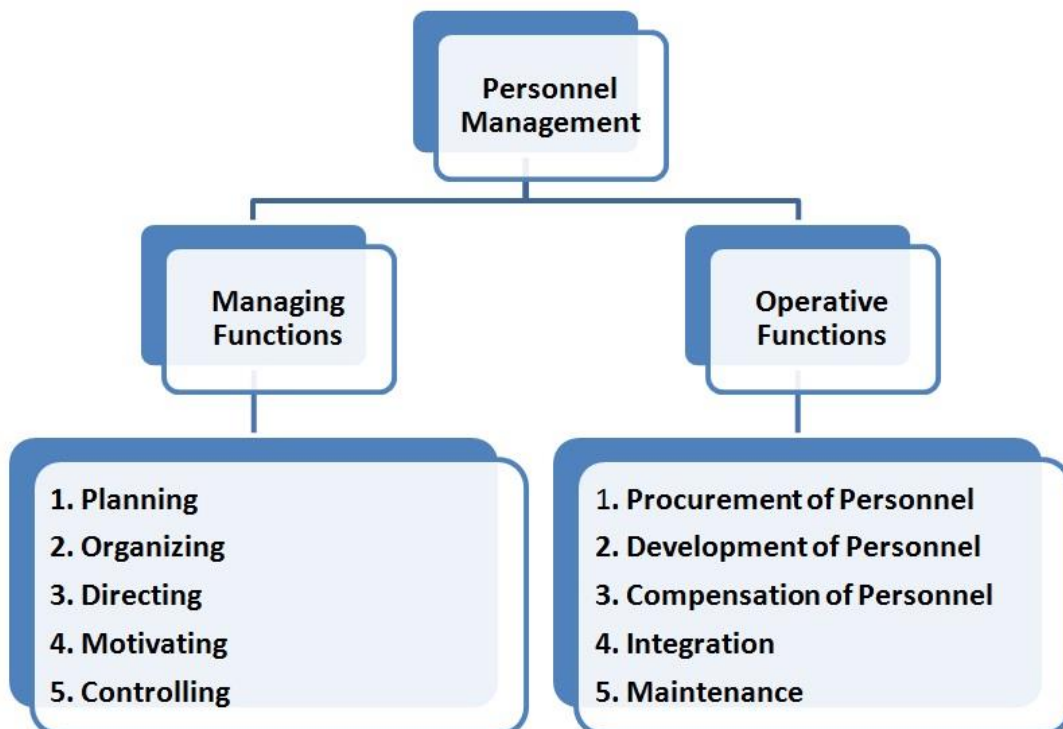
Personnel Management

Managing Functions

Operative Functions

1. Planning
2. Organizing
3. Directing
4. Motivating
5. Controlling

1. Procurement of Personnel
2. Development of Personnel
3. Compensation of Personnel
4. Integration
5. Maintenance